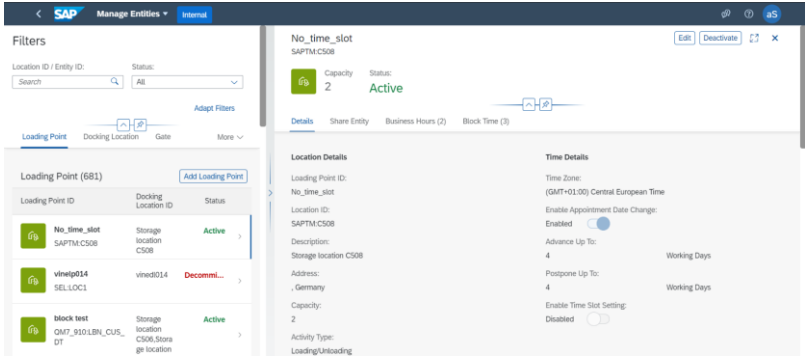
SAP Manage Entities Internal

aS

Filters

Location ID / Entity ID:
Search

Status:
All

Adapt Filters

Loading Point Docking Location Gate More

Loading Point (681)

Add Loading Point

| Loading Point ID | Docking Location ID | Status |
|---|---|---|
| No_time_slot SAPTM:C508 | Storage location C508 | Active |
| vinelp014 SEL:LOC1 | vinedi014 | Decommi... |
| block test QM7_910:LBN_CUS_DT | Storage location C506,Storage location | Active |

No_time_slot
SAPTM:C508

Edit Deactivate

Capacity
2

Status:
Active

Details Share Entity Business Hours (2) Block Time (3)

Location Details

Loading Point ID:
No_time_slot

Location ID:
SAPTM:C508

Description:
Storage location C508

Address:
, Germany

Capacity:
2

Activity Type:
Loading/Unloading

Time Details

Time Zone:
(GMT+01:00) Central European Time

Enable Appointment Date Change:
Enabled

Advance Up To:
4 Working Days

Postpone Up To:
4 Working Days

Enable Time Slot Setting:
Disabled